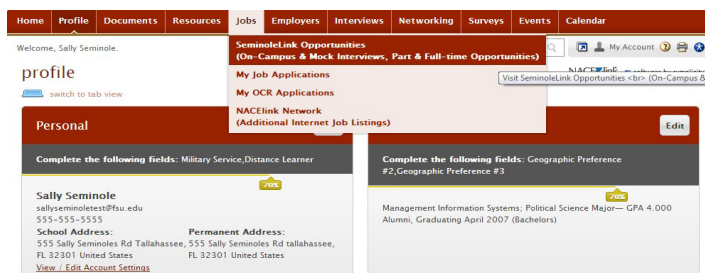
Home Profile Documents Resources Jobs Employers Interviews Networking Surveys Events Calendar

Welcome, Sally Seminole.

SeminoleLink Opportunities
(On-Campus & Mock Interviews, Part & Full-time Opportunities)

My Job Applications

My OCR Applications

NACElink Network
(Additional Internet Job Listings)

My Account

Visit SeminoleLink Opportunities <br> (On-Campus &

profile

switch to tab view

Personal

Edit

Complete the following fields: Military Service,Distance Learner

70%

Sally Seminole
sallyseminoletest@fsu.edu
555-555-5555

School Address:
555 Sally Seminoles Rd Tallahassee, FL 32301 United States

Permanent Address:
555 Sally Seminoles Rd tallahassee, FL 32301 United States

View / Edit Account Settings

Complete the following fields: Geographic Preference #2,Geographic Preference #3

70%

Management Information Systems; Political Science Major— GPA 4.000
Alumni, Graduating April 2007 (Bachelors)